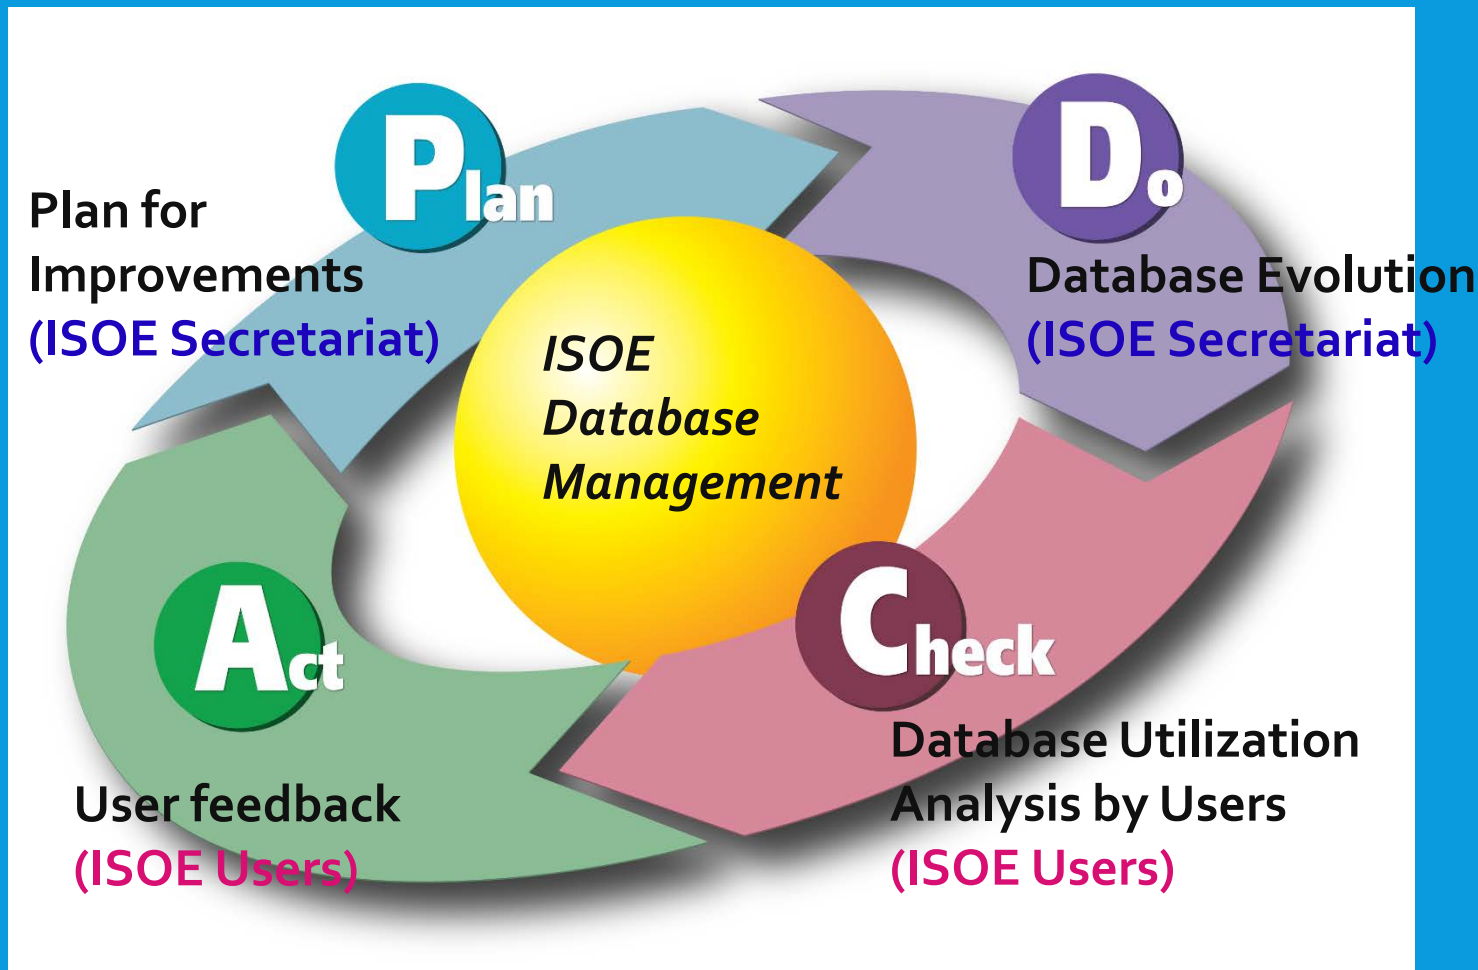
Plan

Plan for Improvements
(ISOE Secretariat)

Do

Database Evolution
(ISOE Secretariat)

ISOE Database Management

Act

User feedback
(ISOE Users)

Check

Database Utilization Analysis by Users
(ISOE Users)